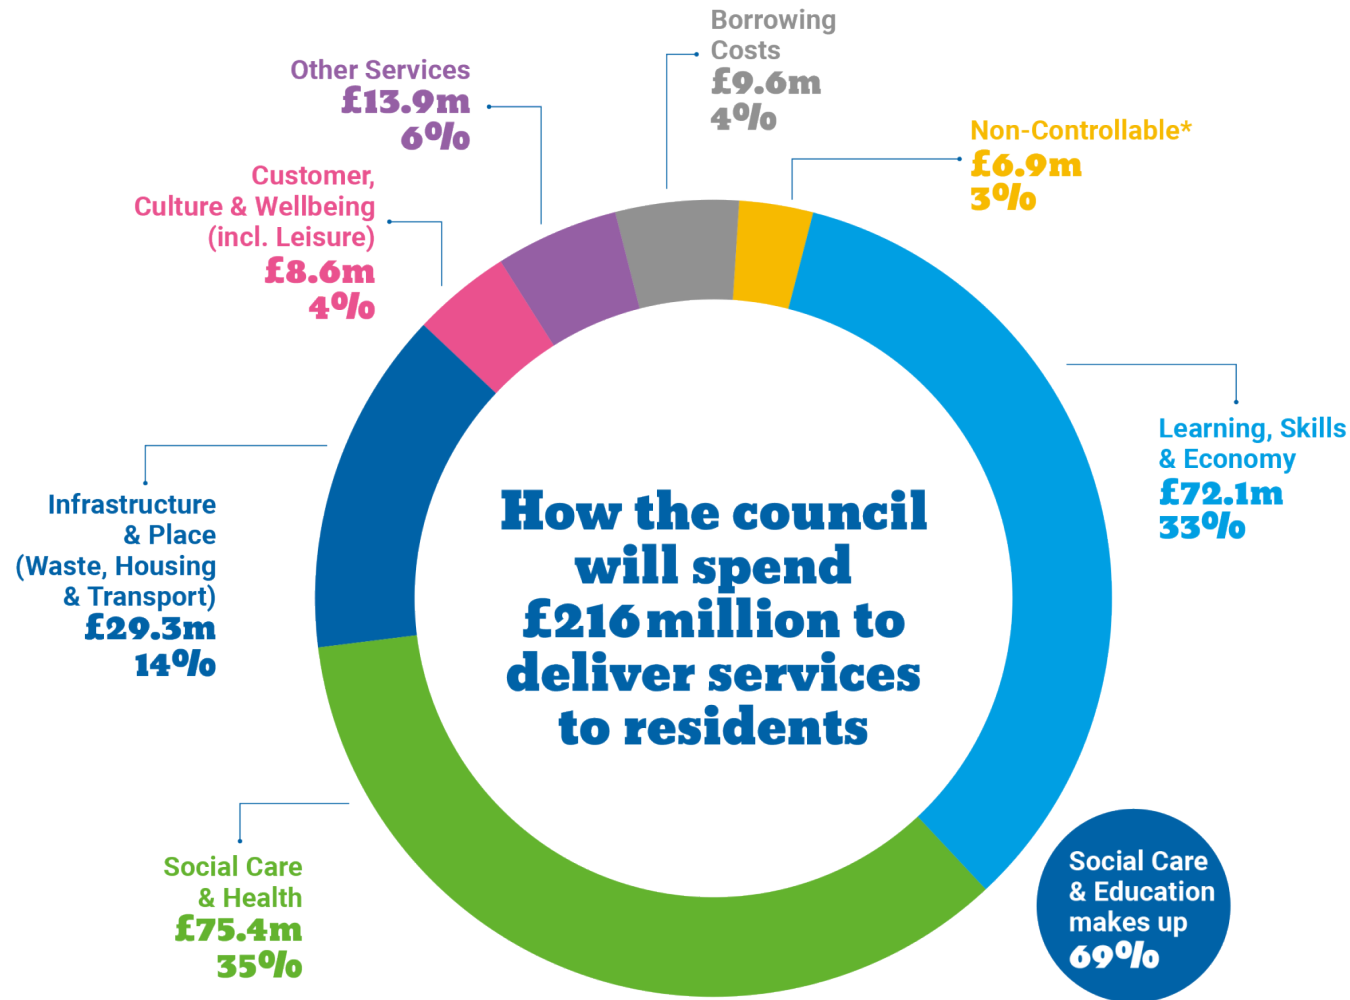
Borrowing Costs
£9.6m
4%

Other Services
£13.9m
6%

Non-Controllable*
£6.9m
3%

Customer, Culture & Wellbeing (incl. Leisure)
£8.6m
4%

Learning, Skills & Economy
£72.1m
33%

Infrastructure & Place (Waste, Housing & Transport)
£29.3m
14%

How the council will spend £216 million to deliver services to residents

Social Care & Health
£75.4m
35%

Social Care & Education makes up
69%